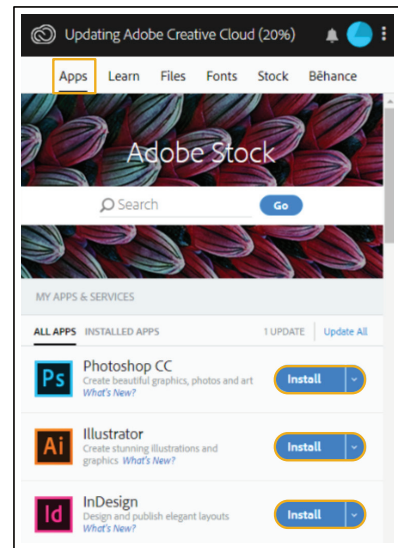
Updating Adobe Creative Cloud (20%)

Apps Learn Files Fonts Stock Bēhance

Adobe Stock

Search Go

MY APPS & SERVICES

ALL APPS INSTALLED APPS 1 UPDATE Update All

Ps Photoshop CC
Create beautiful graphics, photos and art What's New?
Install

Ai Illustrator
Create stunning illustrations and graphics What's New?
Install

Id InDesign
Design and publish elegant layouts
Install